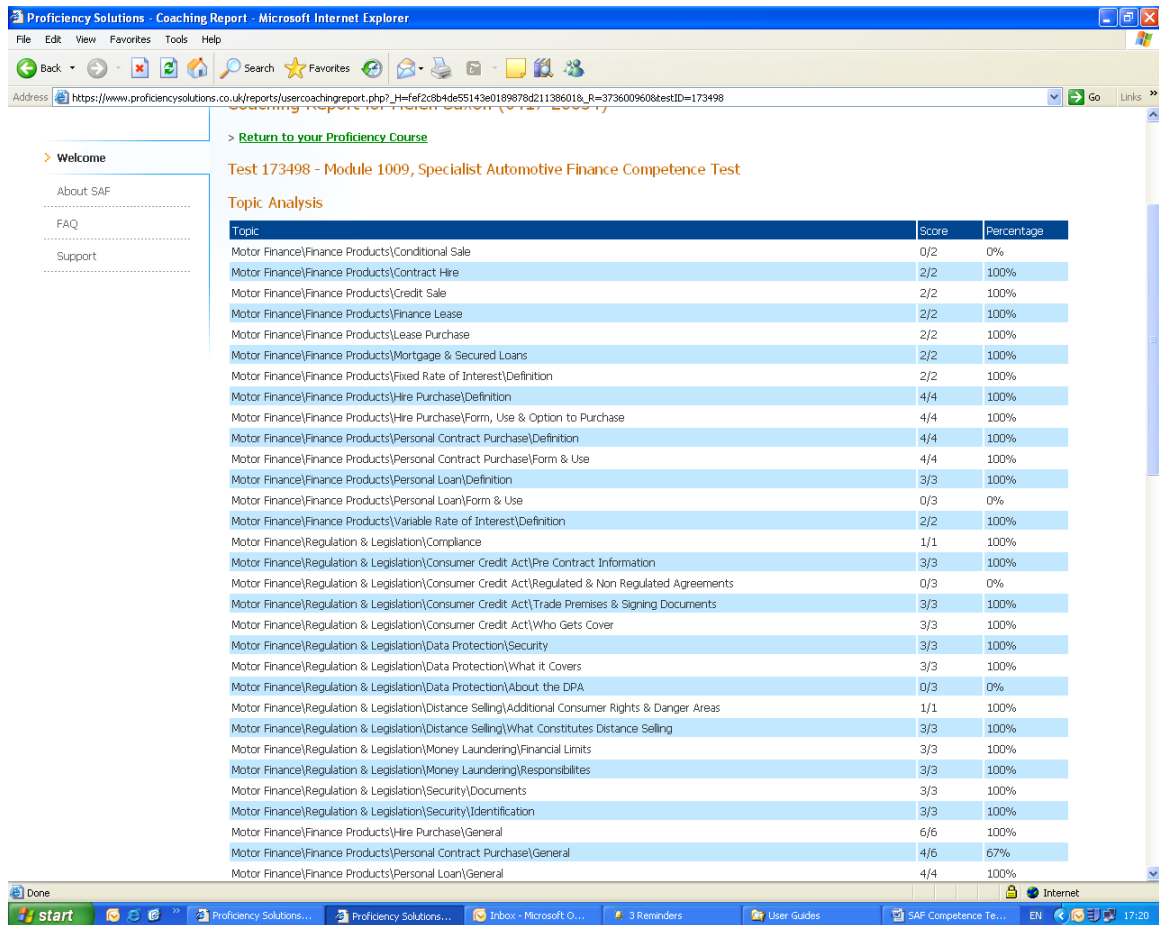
Proficiency Solutions - Coaching Report - Microsoft Internet Explorer

File Edit View Favorites Tools Help

Back Search Favorites

Address https://www.proficiencysolutions.co.uk/reports/usercoachingreport.php?_H=fef2c8b4de55143e0189878d21138601&_R=3736009608&testID=173498 Go Links

Welcome

About SAF

FAQ

Support

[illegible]

> Return to your Proficiency Course

Test 173498 - Module 1009, Specialist Automotive Finance Competence Test

Topic Analysis

| Topic | Score | Percentage |
|---|---|---|
| Motor Finance\Finance Products\Conditional Sale | 0/2 | 0% |
| Motor Finance\Finance Products\Contract Hire | 2/2 | 100% |
| Motor Finance\Finance Products\Credit Sale | 2/2 | 100% |
| Motor Finance\Finance Products\Finance Lease | 2/2 | 100% |
| Motor Finance\Finance Products\Lease Purchase | 2/2 | 100% |
| Motor Finance\Finance Products\Mortgage & Secured Loans | 2/2 | 100% |
| Motor Finance\Finance Products\Fixed Rate of Interest\Definition | 2/2 | 100% |
| Motor Finance\Finance Products\Hire Purchase\Definition | 4/4 | 100% |
| Motor Finance\Finance Products\Hire Purchase\Form, Use & Option to Purchase | 4/4 | 100% |
| Motor Finance\Finance Products\Personal Contract Purchase\Definition | 4/4 | 100% |
| Motor Finance\Finance Products\Personal Contract Purchase\Form & Use | 4/4 | 100% |
| Motor Finance\Finance Products\Personal Loan\Definition | 3/3 | 100% |
| Motor Finance\Finance Products\Personal Loan\Form & Use | 0/3 | 0% |
| Motor Finance\Finance Products\Variable Rate of Interest\Definition | 2/2 | 100% |
| Motor Finance\Regulation & Legislation\Compliance | 1/1 | 100% |
| Motor Finance\Regulation & Legislation\Consumer Credit Act\Pre Contract Information | 3/3 | 100% |
| Motor Finance\Regulation & Legislation\Consumer Credit Act\Regulated & Non Regulated Agreements | 0/3 | 0% |
| Motor Finance\Regulation & Legislation\Consumer Credit Act\Trade Premises & Signing Documents | 3/3 | 100% |
| Motor Finance\Regulation & Legislation\Consumer Credit Act\Who Gets Cover | 3/3 | 100% |
| Motor Finance\Regulation & Legislation\Data Protection\Security | 3/3 | 100% |
| Motor Finance\Regulation & Legislation\Data Protection\What it Covers | 3/3 | 100% |
| Motor Finance\Regulation & Legislation\Data Protection\About the DPA | 0/3 | 0% |
| Motor Finance\Regulation & Legislation\Distance Selling\Additional Consumer Rights & Danger Areas | 1/1 | 100% |
| Motor Finance\Regulation & Legislation\Distance Selling\What Constitutes Distance Selling | 3/3 | 100% |
| Motor Finance\Regulation & Legislation\Money Laundering\Financial Limits | 3/3 | 100% |
| Motor Finance\Regulation & Legislation\Money Laundering\Responsibilites | 3/3 | 100% |
| Motor Finance\Regulation & Legislation\Security\Documents | 3/3 | 100% |
| Motor Finance\Regulation & Legislation\Security\Identification | 3/3 | 100% |
| Motor Finance\Finance Products\Hire Purchase\General | 6/6 | 100% |
| Motor Finance\Finance Products\Personal Contract Purchase\General | 4/6 | 67% |
| Motor Finance\Finance Products\Personal Loan\General | 4/4 | 100% |

Done Internet

start Proficiency Solutions... Proficiency Solutions... Inbox - Microsoft O... 3 Reminders User Guides SAF Competence Te... EN 17:20